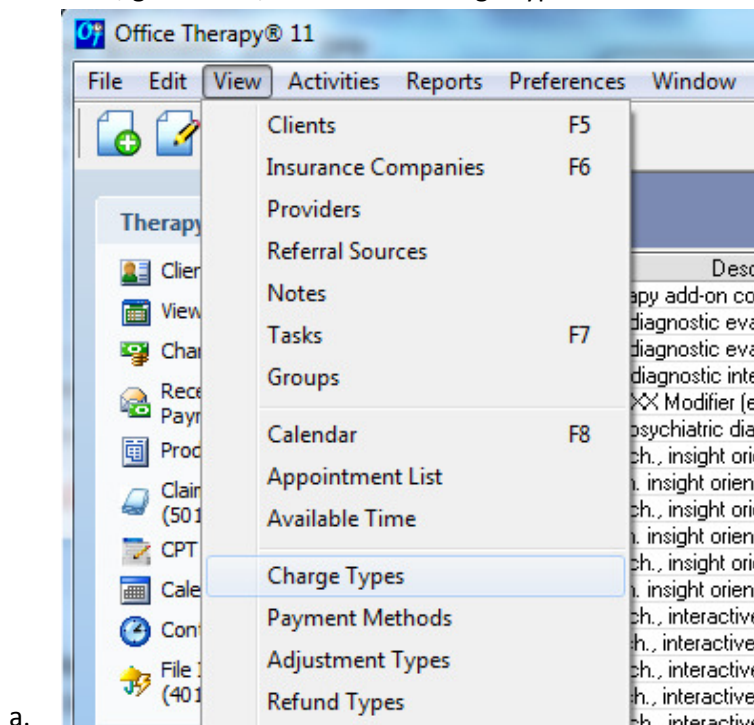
Office Therapy® 11

File Edit View Activities Reports Preferences Window

| | |
|---|---|
| Clients | F5 |
| Insurance Companies | F6 |
| Providers | |
| Referral Sources | |
| Notes | |
| Tasks | F7 |
| Groups | |
| Calendar | F8 |
| Appointment List | |
| Available Time | |
| Charge Types | |
| Payment Methods | |
| Adjustment Types | |
| Refund Types | |

Therapy

Clien
View
Char
Rece Payn
Prod
Clain (501
CPT
Cale
Cont
File (401

Desc
apy add-on co
diagnostic eva
diagnostic eva
diagnostic inte
XX Modifier (e
psychiatric dia
ch., insight ori
h. insight orien
ch., insight ori
h. insight orien
ch., insight ori
h. insight orien
ch., interactive
ch., interactive
ch., interactive
h., interactive
ch., interactive

a.